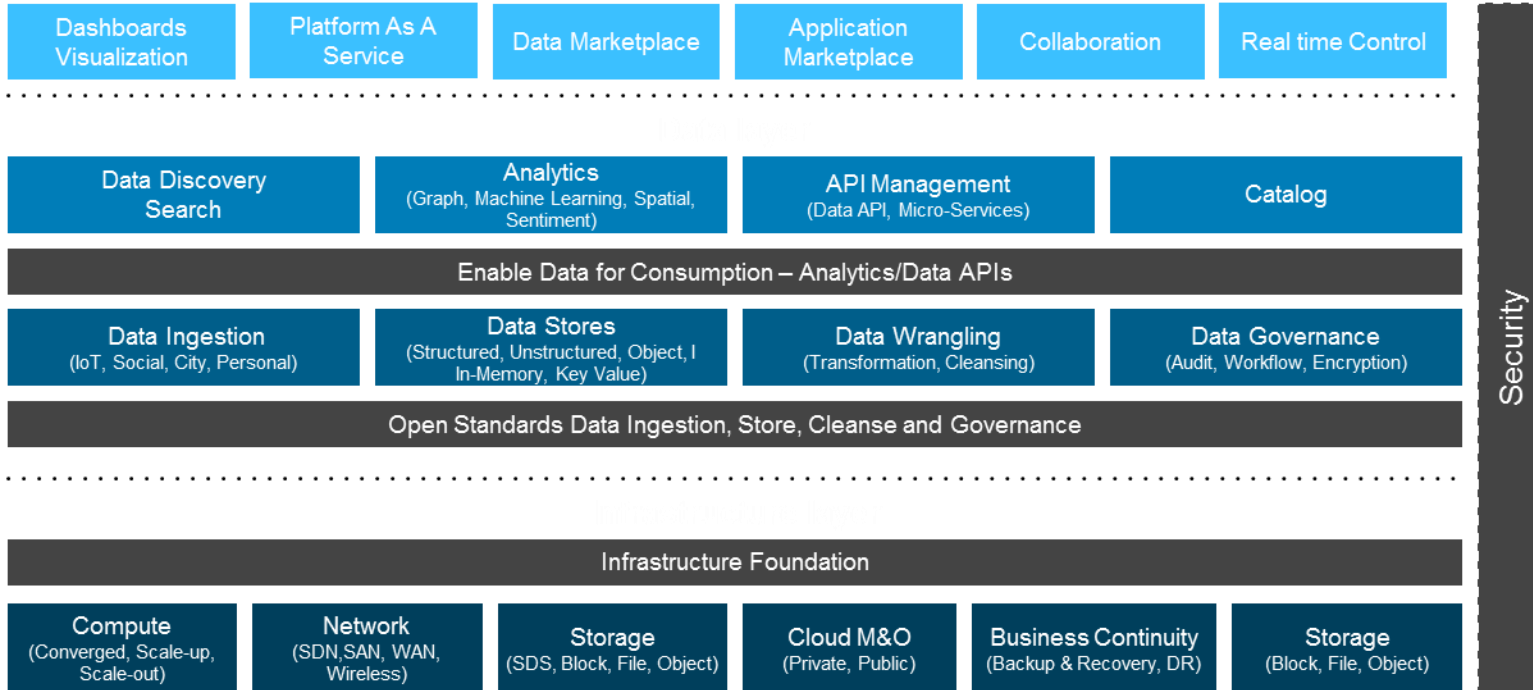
Dashboards Visualization

Platform As A Service

Data Marketplace

Application Marketplace

Collaboration

Real time Control

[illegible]

Data Discovery Search

Analytics
(Graph, Machine Learning, Spatial, Sentiment)

API Management
(Data API, Micro-Services)

Catalog

Enable Data for Consumption – Analytics/Data APIs

Data Ingestion
(IoT, Social, City, Personal)

Data Stores
(Structured, Unstructured, Object, I In-Memory, Key Value)

Data Wrangling
(Transformation, Cleansing)

Data Governance
(Audit, Workflow, Encryption)

Open Standards Data Ingestion, Store, Cleanse and Governance

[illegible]

Infrastructure Foundation

Compute
(Converged, Scale-up, Scale-out)

Network
(SDN,SAN, WAN, Wireless)

Storage
(SDS, Block, File, Object)

Cloud M&O
(Private, Public)

Business Continuity
(Backup & Recovery, DR)

Storage
(Block, File, Object)

Security